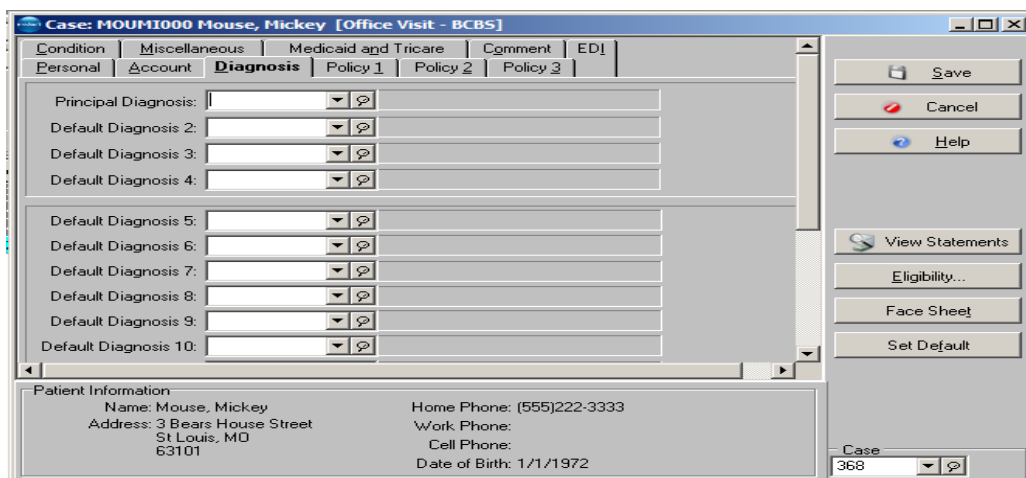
Case: MOUMI000 Mouse, Mickey [Office Visit - BCBS]

Condition | Miscellaneous | Medicaid and Tricare | Comment | EDI
Personal | Account | Diagnosis | Policy 1 | Policy 2 | Policy 3

Principal Diagnosis:
Default Diagnosis 2:
Default Diagnosis 3:
Default Diagnosis 4:

Default Diagnosis 5:
Default Diagnosis 6:
Default Diagnosis 7:
Default Diagnosis 8:
Default Diagnosis 9:
Default Diagnosis 10:

Save
Cancel
Help
View Statements
Eligibility...
Face Sheet
Set Default

Patient Information
Name: Mouse, Mickey
Address: 3 Bears House Street
St Louis, MO
63101
Home Phone: (555)222-3333
Work Phone:
Cell Phone:
Date of Birth: 1/1/1972

Case
368